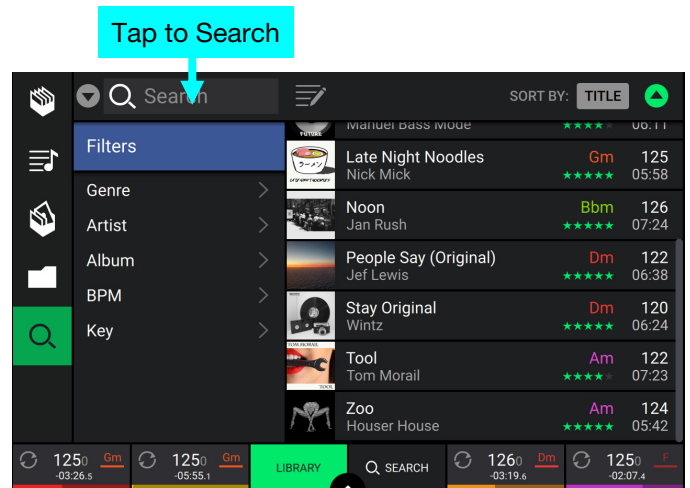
Tap to Search

Search

SORT BY: TITLE

Manuel Bass Mode ★★★★ 06:11

Filters

Genre

Artist

Album

BPM

Key

ラーメン

Late Night Noodles
Nick Mick
Gm 125
★★★★★ 05:58

Noon
Jan Rush
Bbm 126
★★★★★ 07:24

People Say (Original)
Jef Lewis
Dm 122
★★★★★ 06:38

Stay Original
Wintz
Dm 120
★★★★★ 06:24

TOM MORAIL
TOOL

Tool
Tom Morail
Am 122
★★★★ 07:23

Zoo
Houser House
Am 124
★★★★★ 05:42

125.0 Gm -03:26.5

125.0 Gm -05:55.1

LIBRARY

SEARCH

126.0 Dm -03:19.6

125.0 F -02:07.4